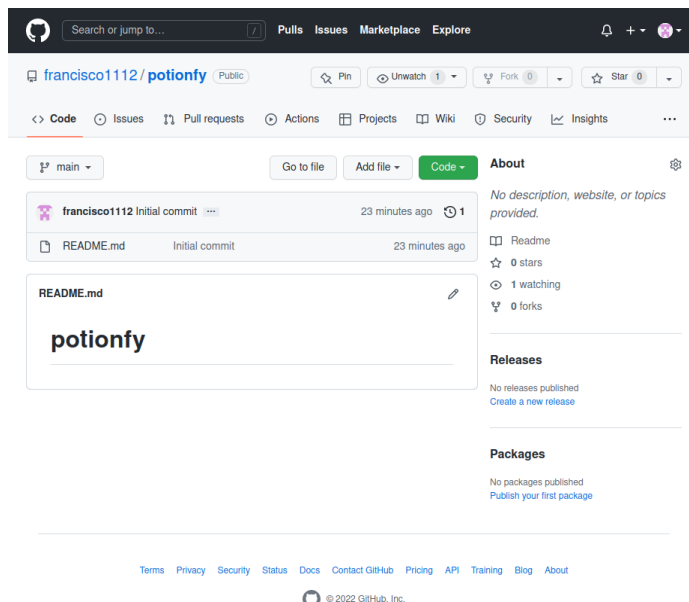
Search or jump to... / Pulls Issues Marketplace Explore

francisco1112 / potionfy Public

Pin Unwatch 1 Fork 0 Star 0

Code Issues Pull requests Actions Projects Wiki Security Insights ...

main Go to file Add file Code

francisco1112 Initial commit ··· 23 minutes ago 1

README.md Initial commit 23 minutes ago

README.md

potionfy

About

No description, website, or topics provided.

Readme

0 stars

1 watching

0 forks

Releases

No releases published
Create a new release

Packages

No packages published
Publish your first package

Terms Privacy Security Status Docs Contact GitHub Pricing API Training Blog About

© 2022 GitHub, Inc.